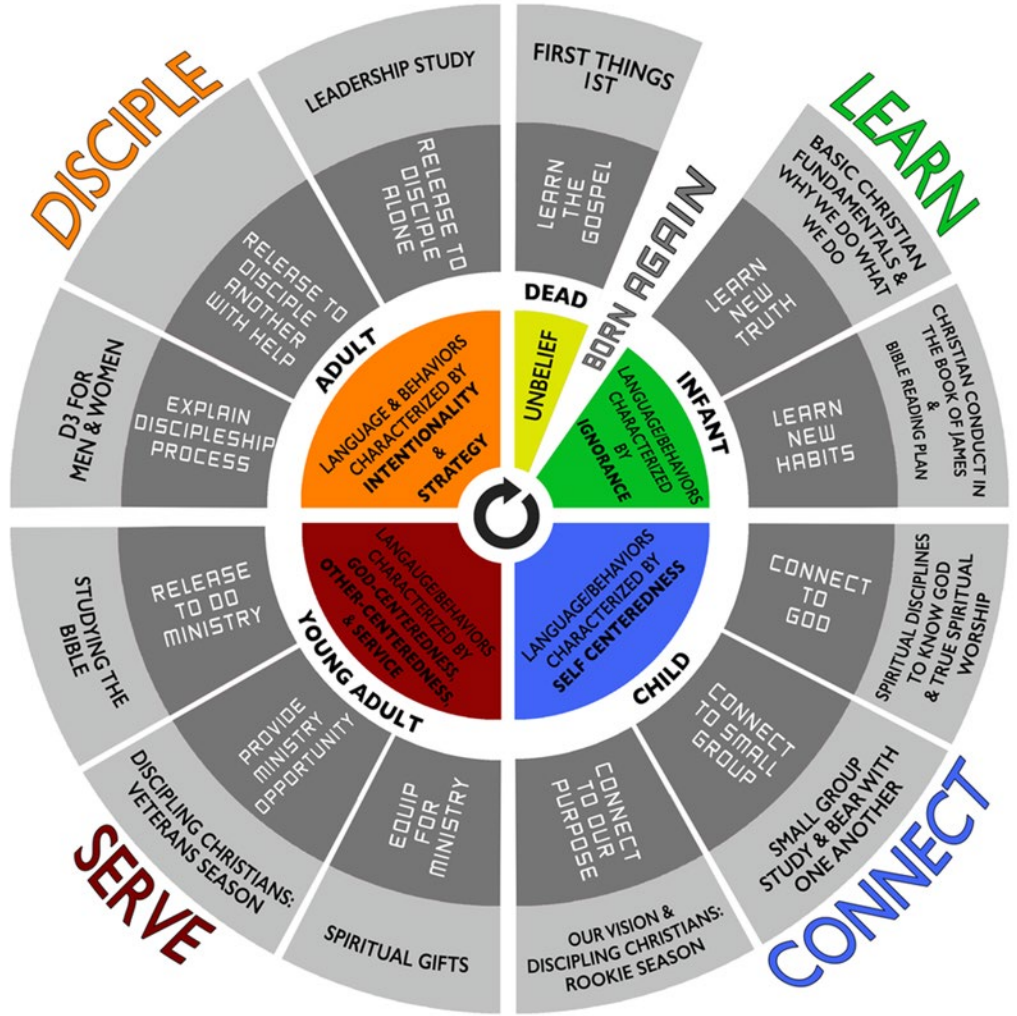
DISCIPLE

LEARN

SERVE

CONNECT

LEADERSHIP STUDY

FIRST THINGS 1ST

BASIC CHRISTIAN FUNDAMENTALS & WHY WE DO WHAT WE DO

CHRISTIAN CONDUCT IN THE BOOK OF JAMES & BIBLE READING PLAN

SPIRITUAL DISCIPLINES TO KNOW GOD & TRUE SPIRITUAL WORSHIP

SMALL GROUP STUDY & BEAR WITH ONE ANOTHER

OUR VISION & DISCIPLING CHRISTIANS: ROOKIE SEASON

SPIRITUAL GIFTS

DISCIPLING CHRISTIANS: VETERANS SEASON

STUDYING THE BIBLE

D3 FOR MEN & WOMEN

RELEASE TO DISCIPLE ALONE

LEARN THE GOSPEL

LEARN NEW TRUTH

LEARN NEW HABITS

CONNECT TO GOD

CONNECT TO SMALL GROUP

CONNECT TO OUR PURPOSE

EQUIP FOR MINISTRY

PROVIDE MINISTRY OPPORTUNITY

RELEASE TO DO MINISTRY

EXPLAIN DISCIPLESHIP PROCESS

RELEASE TO DISCIPLE ANOTHER WITH HELP

BORN AGAIN

DEAD

UNBELIEF

INFANT

LANGUAGE/BEHAVIORS CHARACTERIZED BY IGNORANCE

CHILD

LANGUAGE/BEHAVIORS CHARACTERIZED BY SELF CENTEREDNESS

YOUNG ADULT

LANGAUGE/BEHAVIORS CHARACTERIZED BY GOD-CENTEREDNESS, OTHER-CENTEREDNESS, & SERVICE

ADULT

LANGUAGE & BEHAVIORS CHARACTERIZED BY INTENTIONALITY & STRATEGY